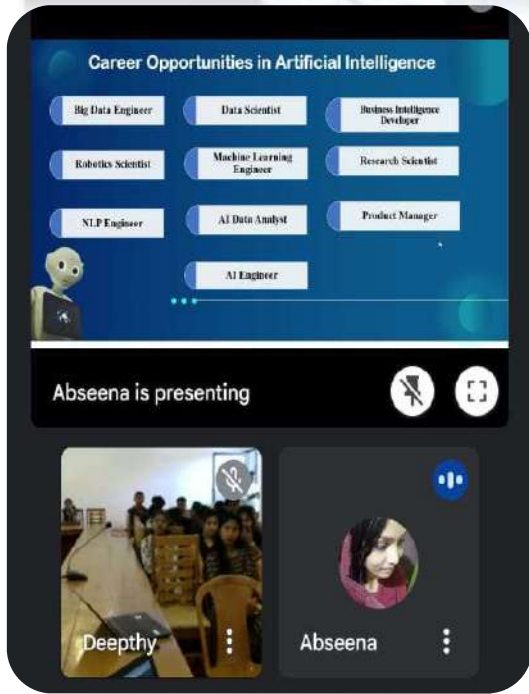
Career Opportunities in Artificial Intelligence

Big Data Engineer

Data Scientist

Business Intelligence Developer

Robotics Scientist

Machine Learning Engineer

Research Scientist

NLP Engineer

AI Data Analyst

Product Manager

AI Engineer

Abseena is presenting

Deepthy

Abseena